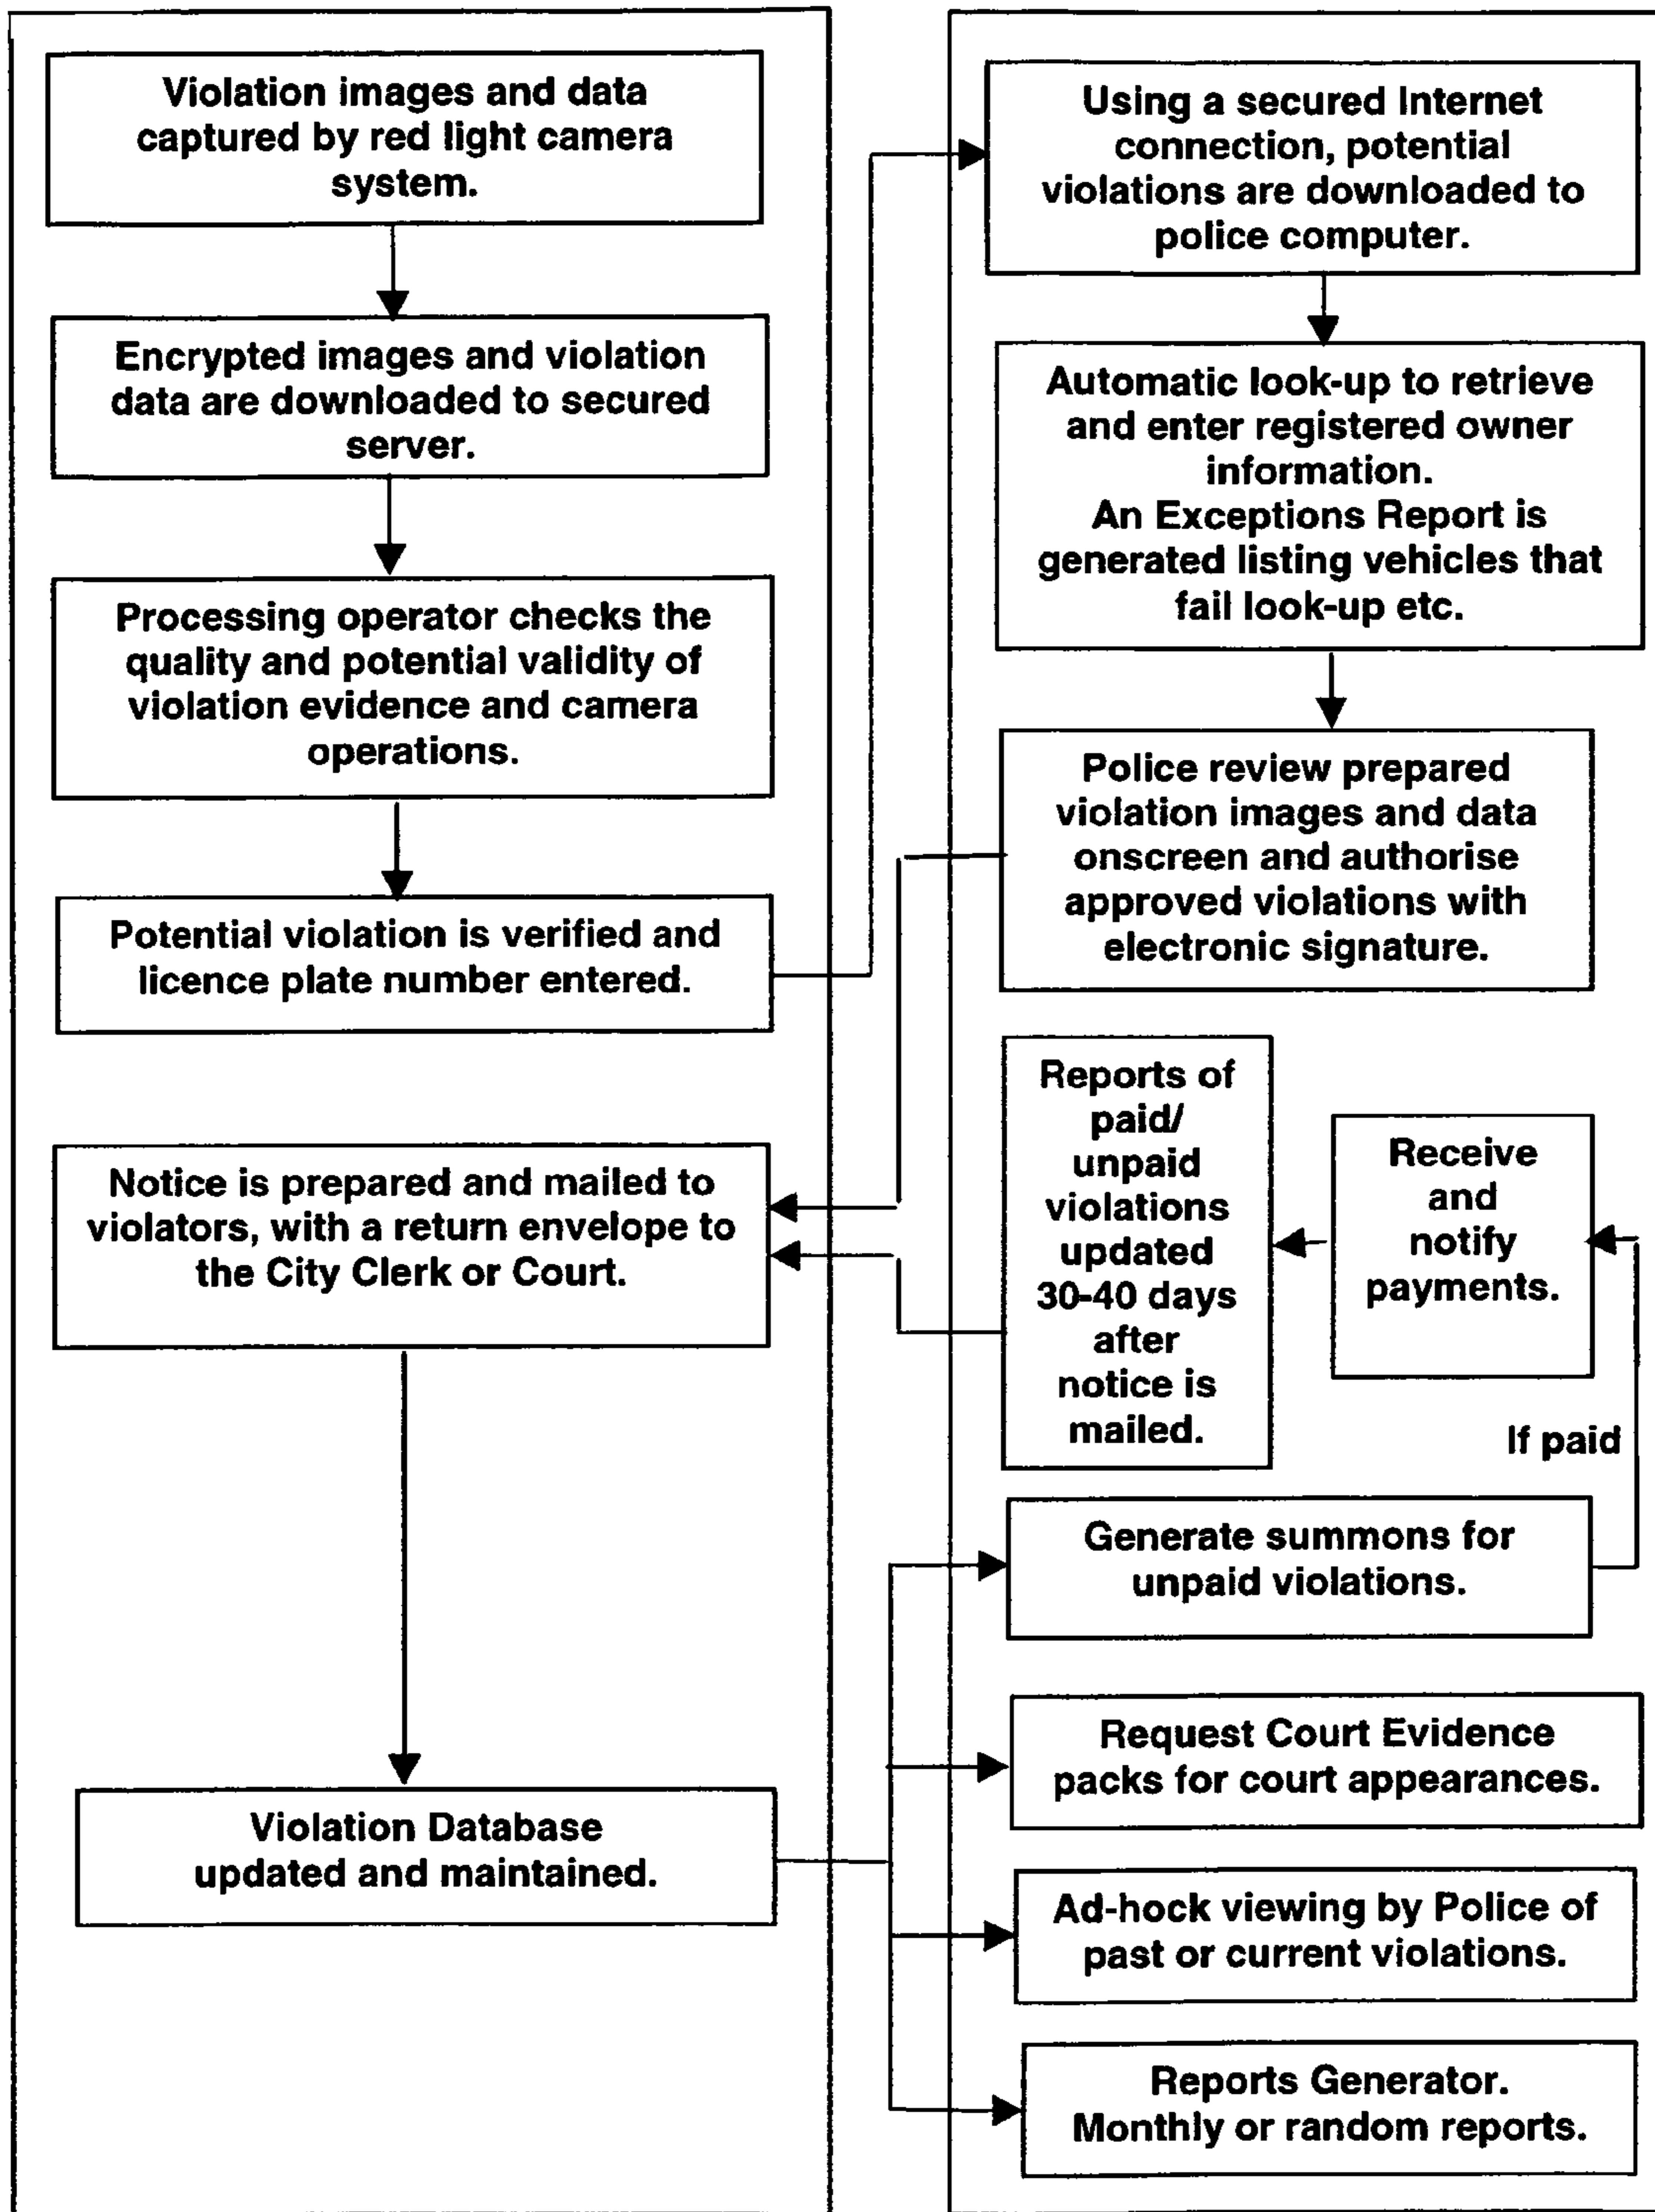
Violation images and data captured by red light camera system.

Encrypted images and violation data are downloaded to secured server.

Processing operator checks the quality and potential validity of violation evidence and camera operations.

Potential violation is verified and licence plate number entered.

Notice is prepared and mailed to violators, with a return envelope to the City Clerk or Court.

Violation Database updated and maintained.

Using a secured Internet connection, potential violations are downloaded to police computer.

Automatic look-up to retrieve and enter registered owner information.
An Exceptions Report is generated listing vehicles that fail look-up etc.

Police review prepared violation images and data onscreen and authorise approved violations with electronic signature.

Reports of paid/ unpaid violations updated 30-40 days after notice is mailed.

Receive and notify payments.

If paid

Generate summons for unpaid violations.

Request Court Evidence packs for court appearances.

Ad-hock viewing by Police of past or current violations.

Reports Generator.
Monthly or random reports.